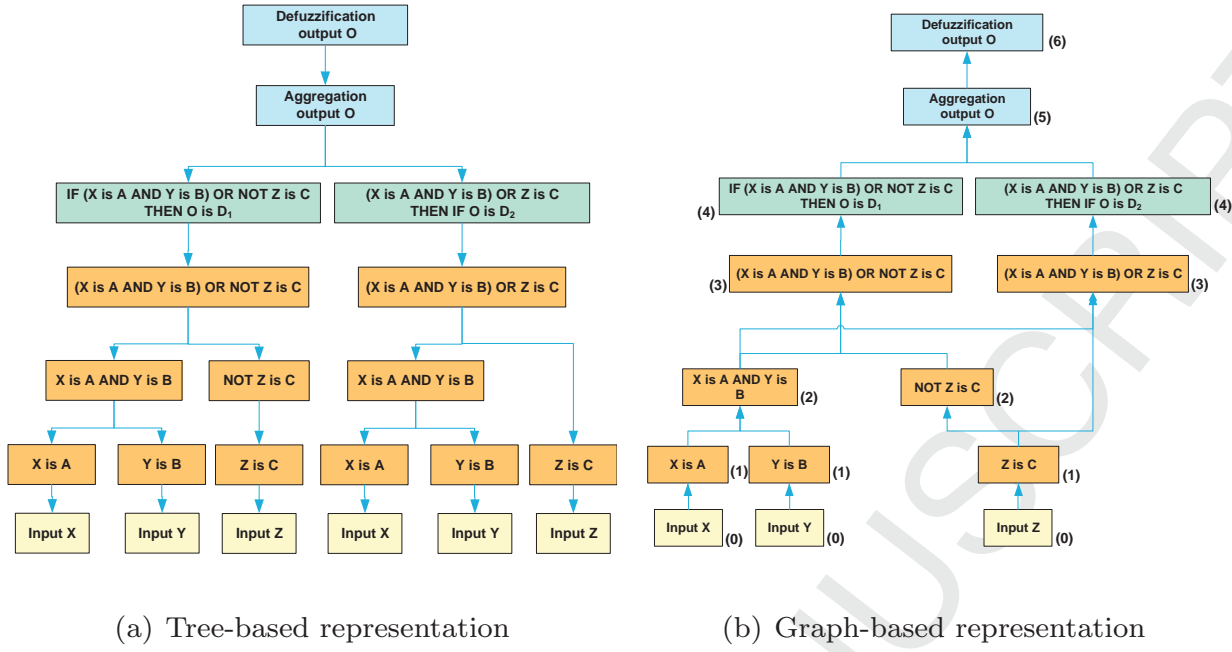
Defuzzification output O

Aggregation output O

IF (X is A AND Y is B) OR NOT Z is C THEN O is $D_1$

(X is A AND Y is B) OR Z is C THEN IF O is $D_2$

(X is A AND Y is B) OR NOT Z is C

(X is A AND Y is B) OR Z is C

X is A AND Y is B

NOT Z is C

X is A AND Y is B

X is A

Y is B

Z is C

X is A

Y is B

Z is C

Input X

Input Y

Input Z

Input X

Input Y

Input Z

(a) Tree-based representation

Defuzzification output O (6)

Aggregation output O (5)

(4) IF (X is A AND Y is B) OR NOT Z is C THEN O is $D_1$

(X is A AND Y is B) OR Z is C THEN IF O is $D_2$ (4)

(3) (X is A AND Y is B) OR NOT Z is C

(X is A AND Y is B) OR Z is C (3)

X is A AND Y is B (2)

NOT Z is C (2)

X is A (1)

Y is B (1)

Z is C (1)

Input X (0)

Input Y (0)

Input Z (0)

(b) Graph-based representation

USCRIP